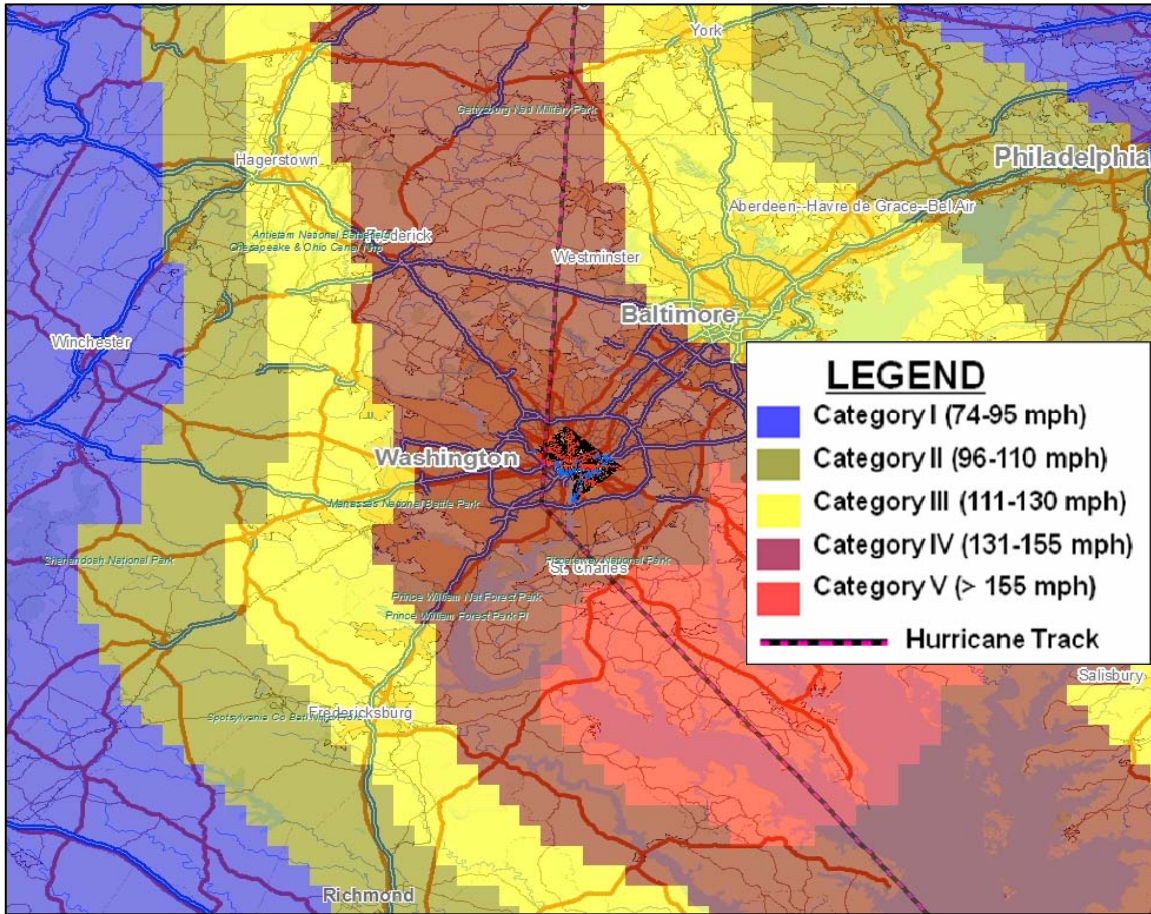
York

Gettysburg Natl Military Park

Hagerstown

Philadelphia

Aberdeen--Havre de Grace--Bel Air

Antietam National Battlefield

Frederick

Chesapeake & Ohio Canal Nhp

Westminster

Baltimore

Winchester

LEGEND

Category I (74-95 mph)

Category II (96-110 mph)

Category III (111-130 mph)

Category IV (131-155 mph)

Category V (> 155 mph)

Hurricane Track

Washington

Manassas National Battle Park

Shenandoah National Park

Piscataway National Park

St. Charles

Prince William Nat Forest Park

Prince William Forest Park Pl

Salisbury

Spotsylvania Co Battlefield

Fredericksburg

Richmond